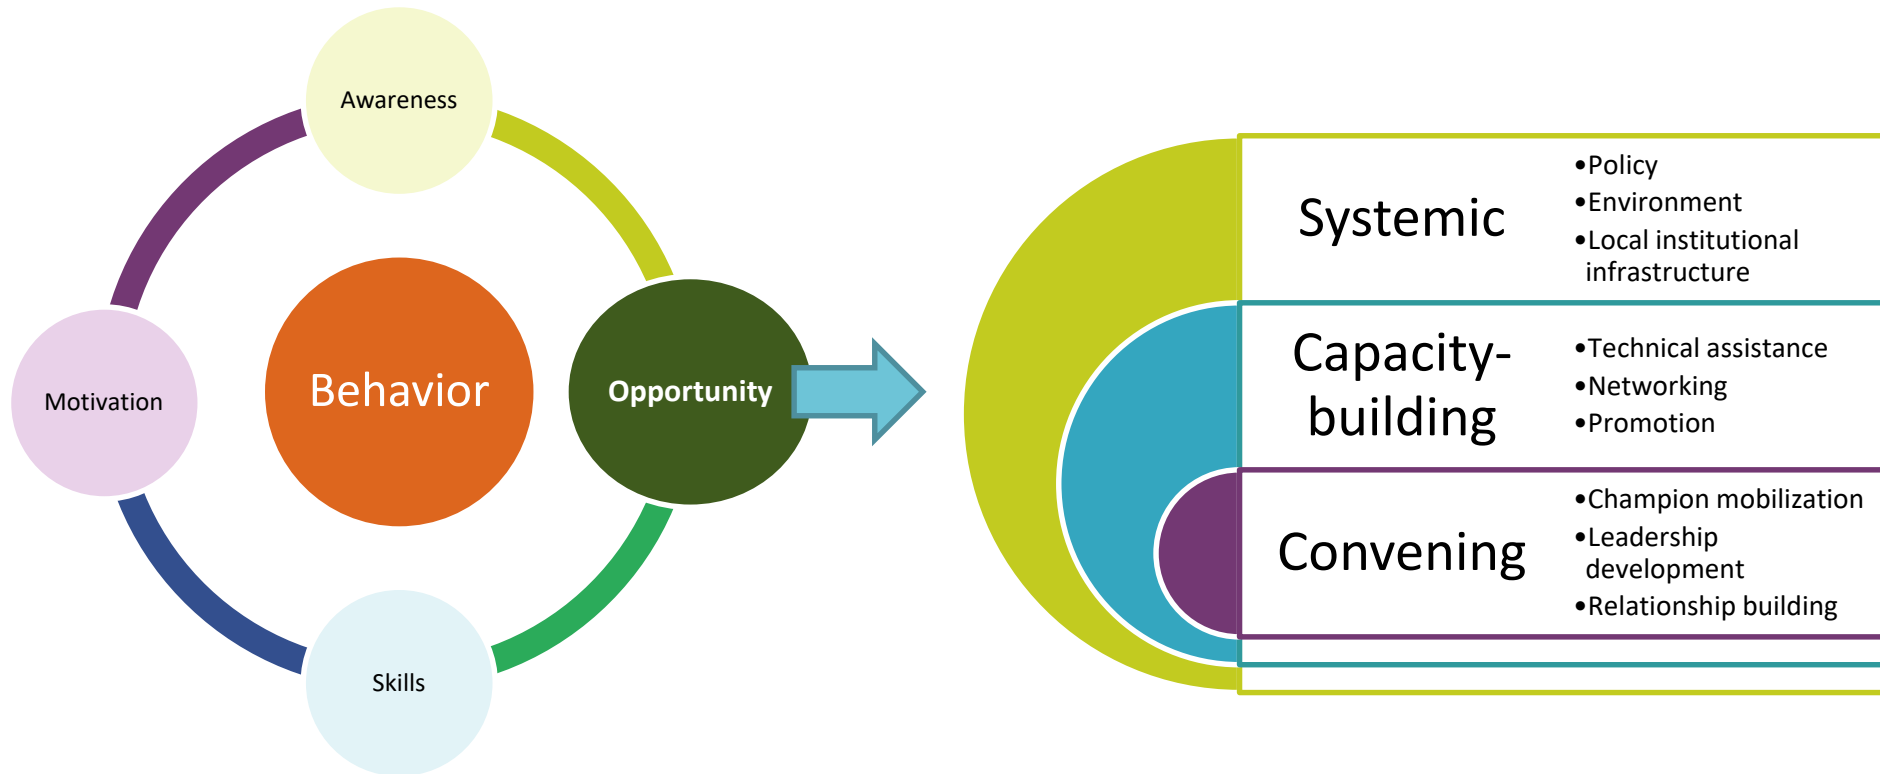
Awareness

Motivation

Behavior

Opportunity

Skills

Systemic

- Policy
- Environment
- Local institutional infrastructure

Capacity-building

- Technical assistance
- Networking
- Promotion

Convening

- Champion mobilization
- Leadership development
- Relationship building